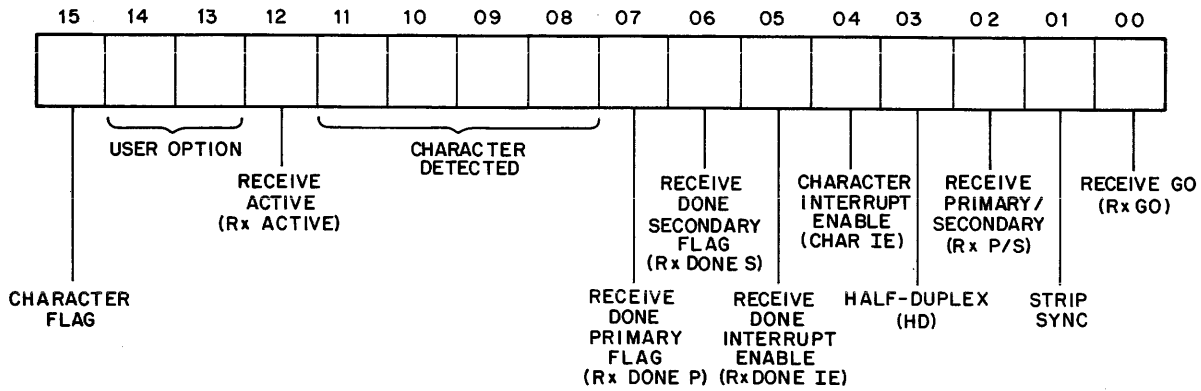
15 14 13 12 11 10 09 08 07 06 05 04 03 02 01 00

USER OPTION

CHARACTER DETECTED

RECEIVE ACTIVE (Rx ACTIVE)

RECEIVE DONE SECONDARY FLAG (Rx DONE S)

CHARACTER INTERRUPT ENABLE (CHAR IE)

RECEIVE PRIMARY/ SECONDARY (Rx P/S)

RECEIVE GO (Rx GO)

CHARACTER FLAG

RECEIVE DONE PRIMARY FLAG (Rx DONE P)

RECEIVE DONE INTERRUPT ENABLE (Rx DONE IE)

HALF-DUPLEX (HD)

STRIP SYNC